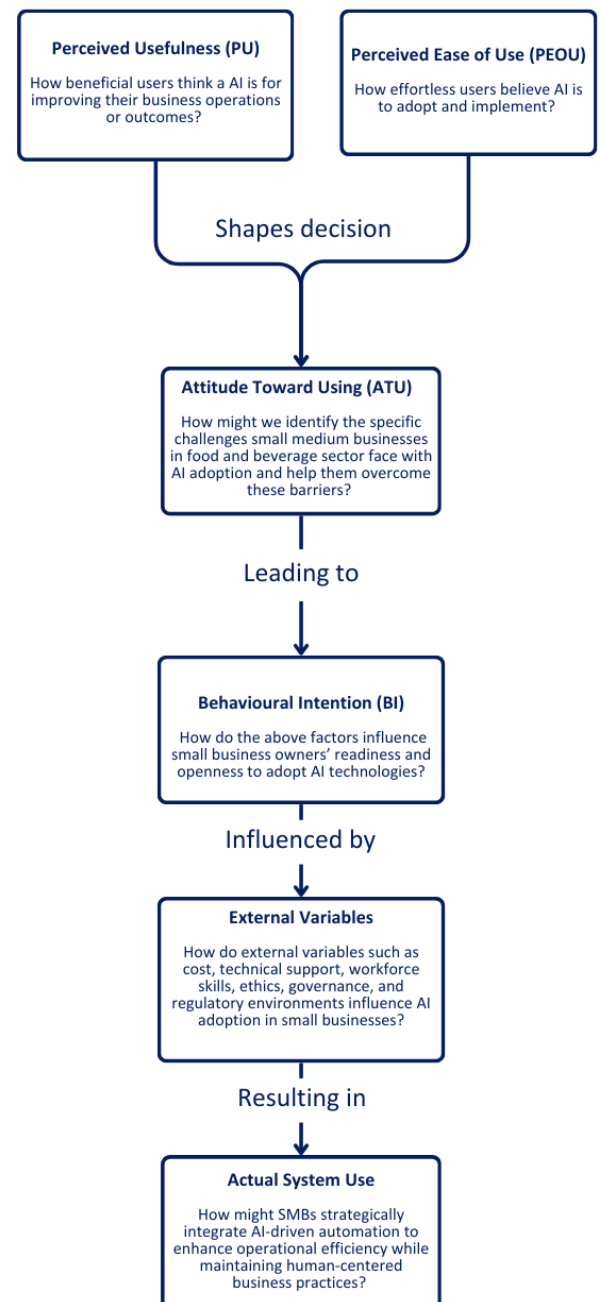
Perceived Usefulness (PU)

How beneficial users think a AI is for improving their business operations or outcomes?

Perceived Ease of Use (PEOU)

How effortless users believe AI is to adopt and implement?

Shapes decision

Attitude Toward Using (ATU)

How might we identify the specific challenges small medium businesses in food and beverage sector face with AI adoption and help them overcome these barriers?

Leading to

Behavioural Intention (BI)

How do the above factors influence small business owners' readiness and openness to adopt AI technologies?

Influenced by

External Variables

How do external variables such as cost, technical support, workforce skills, ethics, governance, and regulatory environments influence AI adoption in small businesses?

Resulting in

Actual System Use

How might SMBs strategically integrate AI-driven automation to enhance operational efficiency while maintaining human-centered business practices?